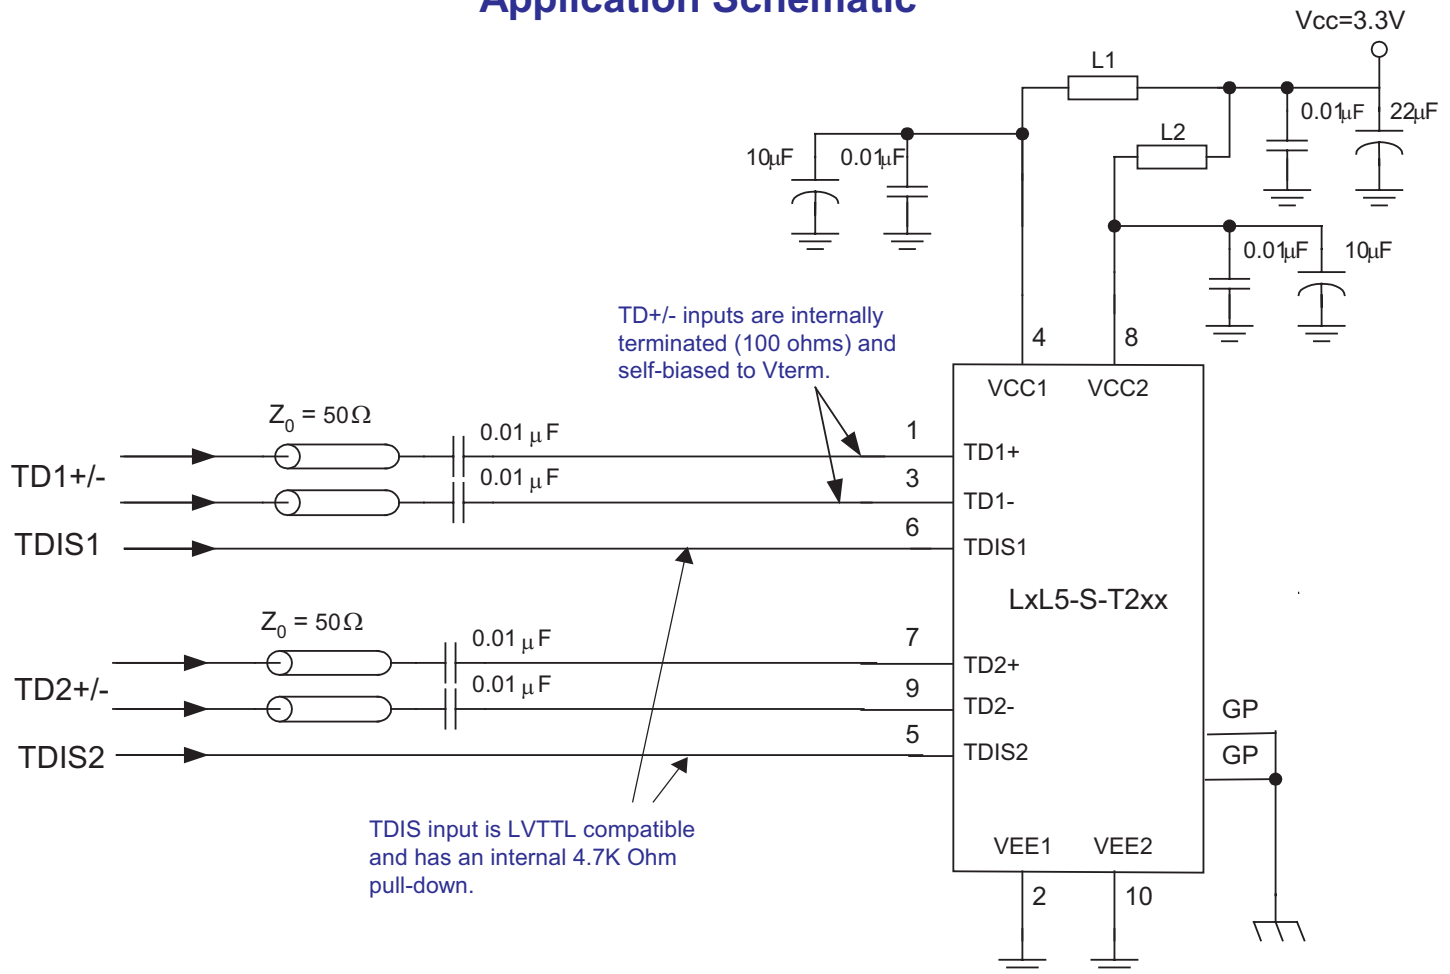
Application Schematic

Vcc=3.3V

L1

L2

0.01µF 22µF

10µF 0.01µF

0.01µF 10µF

TD+/- inputs are internally terminated (100 ohms) and self-biased to Vterm.

4 8

VCC1 VCC2

$Z_0$ = 50Ω

0.01 µ F

0.01 µ F

1 TD1+

3 TD1-

TD1+/-

TDIS1

6 TDIS1

LxL5-S-T2xx

$Z_0$ = 50Ω

0.01 µ F

0.01 µ F

7 TD2+

9 TD2-

TD2+/-

5 TDIS2

TDIS2

GP

GP

TDIS input is LVTTL compatible and has an internal 4.7K Ohm pull-down.

VEE1 VEE2

2 10